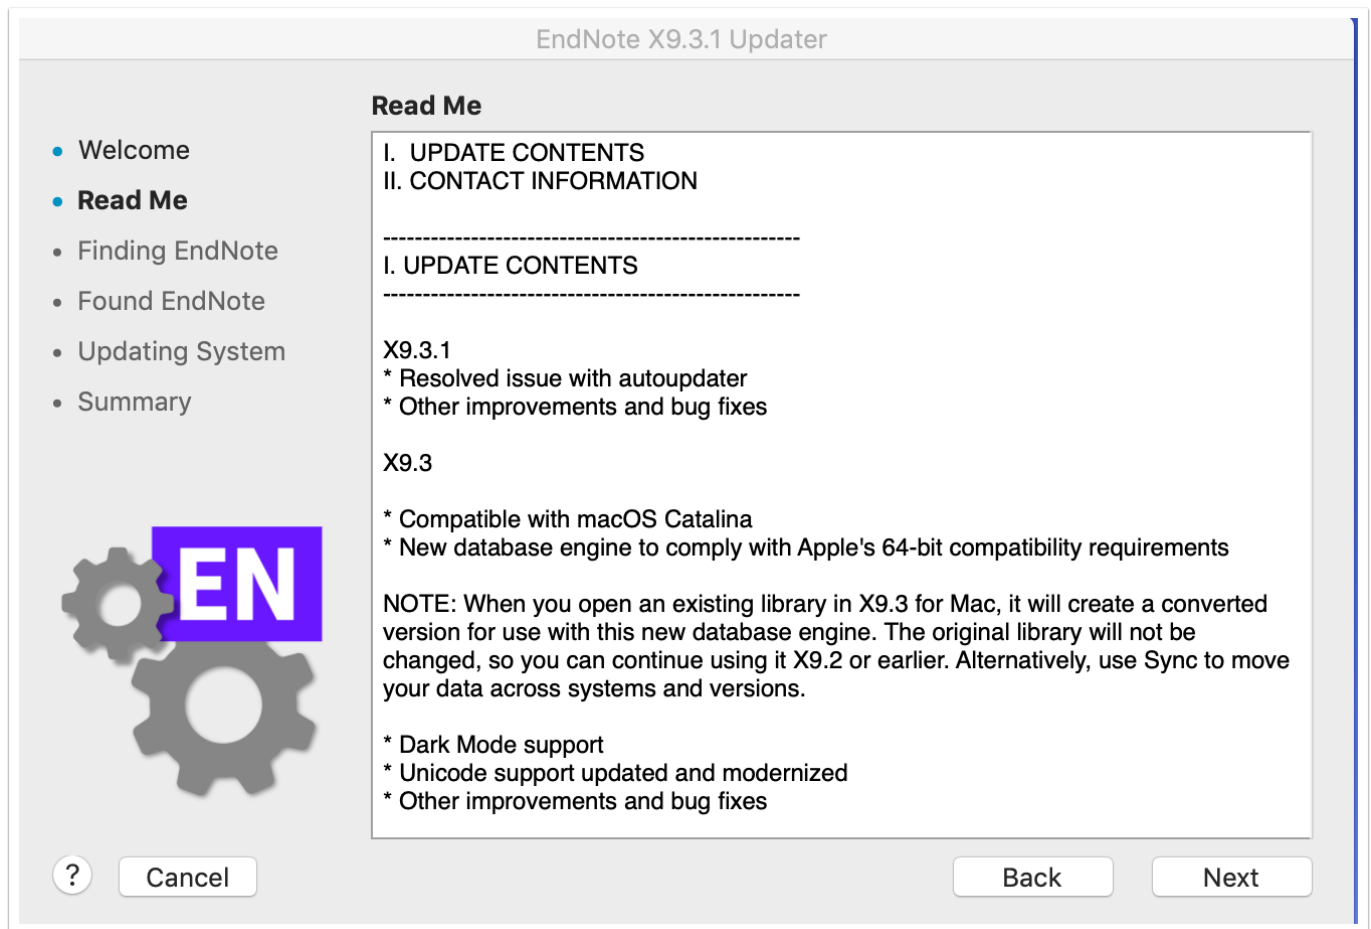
EndNote X9.3.1 Updater

Welcome
Read Me
Finding EndNote
Found EndNote
Updating System
Summary

EN

Read Me

I. UPDATE CONTENTS
II. CONTACT INFORMATION

---------------------------------------------------
I. UPDATE CONTENTS
---------------------------------------------------

X9.3.1
* Resolved issue with autoupdater
* Other improvements and bug fixes

X9.3

* Compatible with macOS Catalina
* New database engine to comply with Apple's 64-bit compatibility requirements

NOTE: When you open an existing library in X9.3 for Mac, it will create a converted version for use with this new database engine. The original library will not be changed, so you can continue using it X9.2 or earlier. Alternatively, use Sync to move your data across systems and versions.

* Dark Mode support
* Unicode support updated and modernized
* Other improvements and bug fixes

?
Cancel
Back
Next